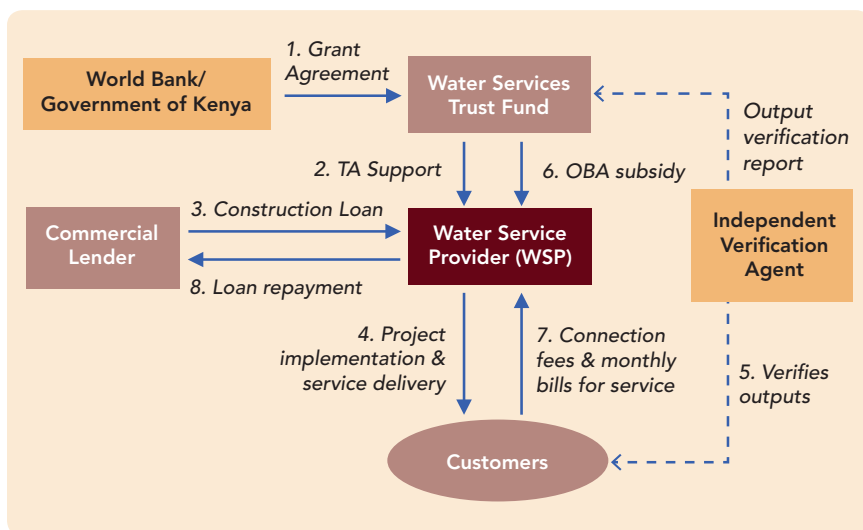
World Bank/
Government of Kenya

1. Grant Agreement

Water Services Trust Fund

Output verification report

2. TA Support

6. OBA subsidy

Commercial Lender

3. Construction Loan

8. Loan repayment

Water Service Provider (WSP)

Independent Verification Agent

4. Project implementation & service delivery

7. Connection fees & monthly bills for service

5. Verifies outputs

Customers